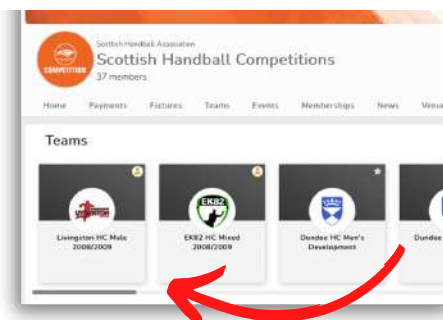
COMPETITION

Scottish Handball Association

Scottish Handball Competitions

37 members

Home Payments Fixtures Teams Events Memberships News Venu

Teams

Livingston HC Male 2008/2009

EK82

EK82 HC Mixed 2008/2009

Dundee HC Men's Development

Dundee